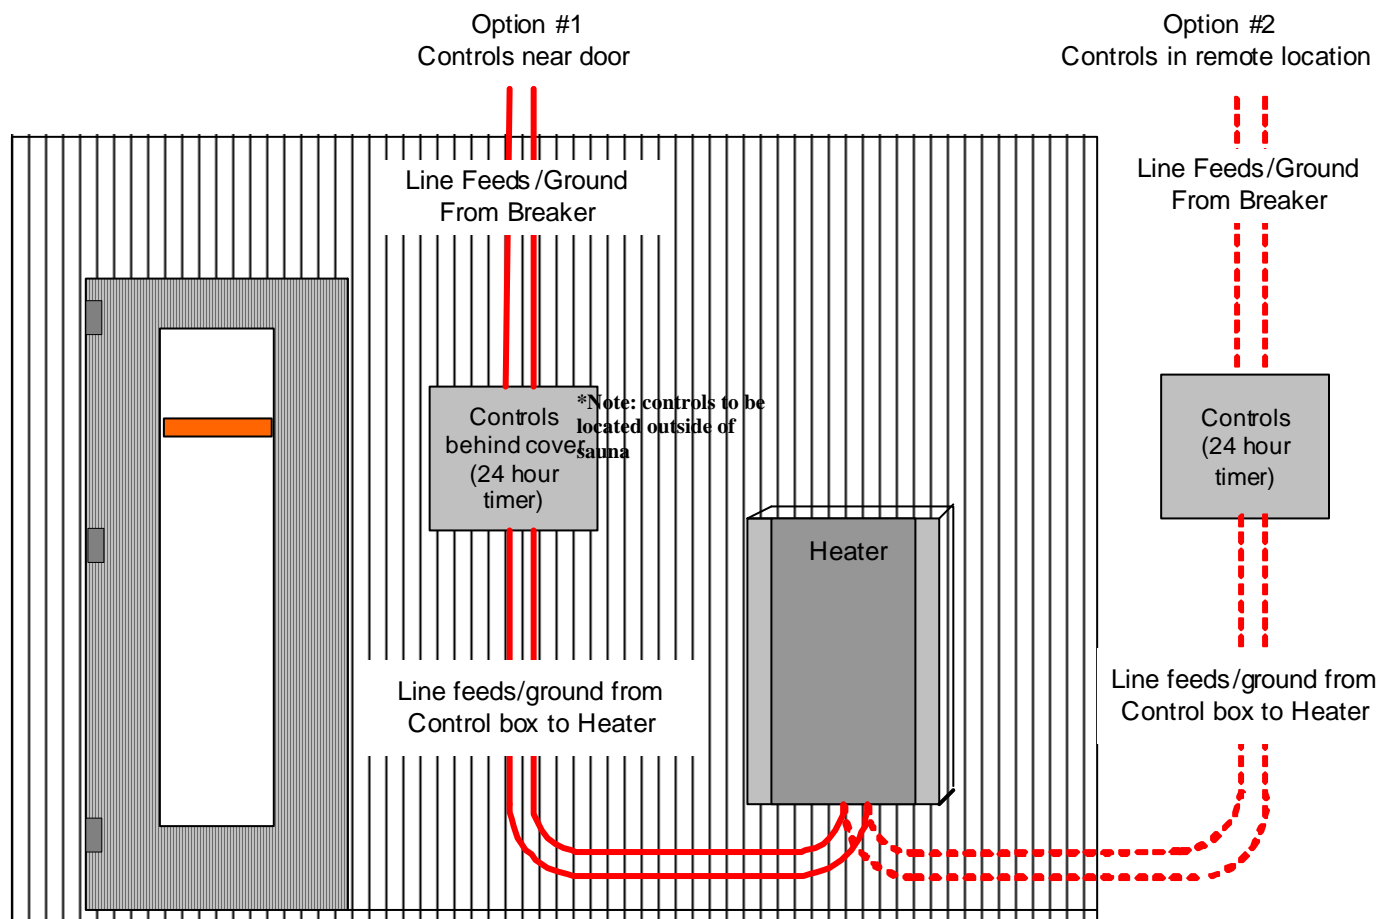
Option #1
Controls near door

Option #2
Controls in remote location

Line Feeds/Ground
From Breaker

Line Feeds/Ground
From Breaker

Controls
behind cover
(24 hour
timer)

*Note: controls to be located outside of sauna

Controls
(24 hour
timer)

Heater

Line feeds/ground from
Control box to Heater

Line feeds/ground from
Control box to Heater